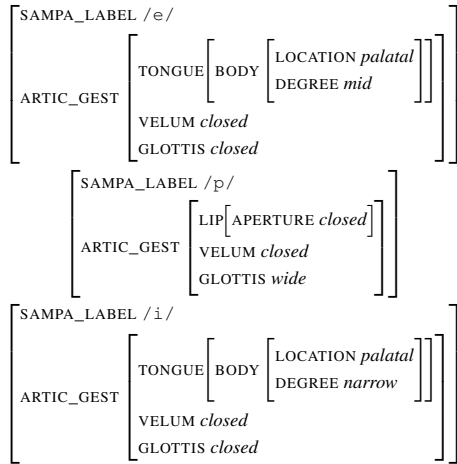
SAMPA_LABEL /e/

ARTIC_GEST TONGUE BODY LOCATION *palatal*
DEGREE *mid*

VELUM *closed*
GLOTTIS *closed*

SAMPA_LABEL /p/

ARTIC_GEST LIP APERTURE *closed*
VELUM *closed*
GLOTTIS *wide*

SAMPA_LABEL /i/

ARTIC_GEST TONGUE BODY LOCATION *palatal*
DEGREE *narrow*

VELUM *closed*
GLOTTIS *closed*